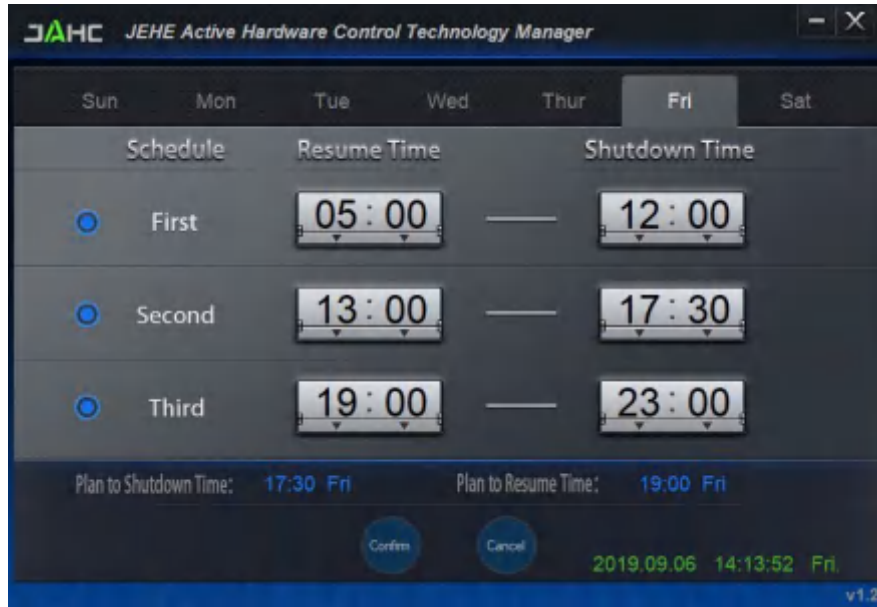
JAHC JEHE Active Hardware Control Technology Manager

Sun Mon Tue Wed Thur Fri Sat

| Schedule | Resume Time | | Shutdown Time |
|---|---|---|---|
| First | 05 : 00 | — | 12 : 00 |
| Second | 13 : 00 | — | 17 : 30 |
| Third | 19 : 00 | — | 23 : 00 |

Plan to Shutdown Time: 17:30 Fri Plan to Resume Time: 19:00 Fri

Confirm Cancel

2019.09.06 14:13:52 Fri.

v1.2